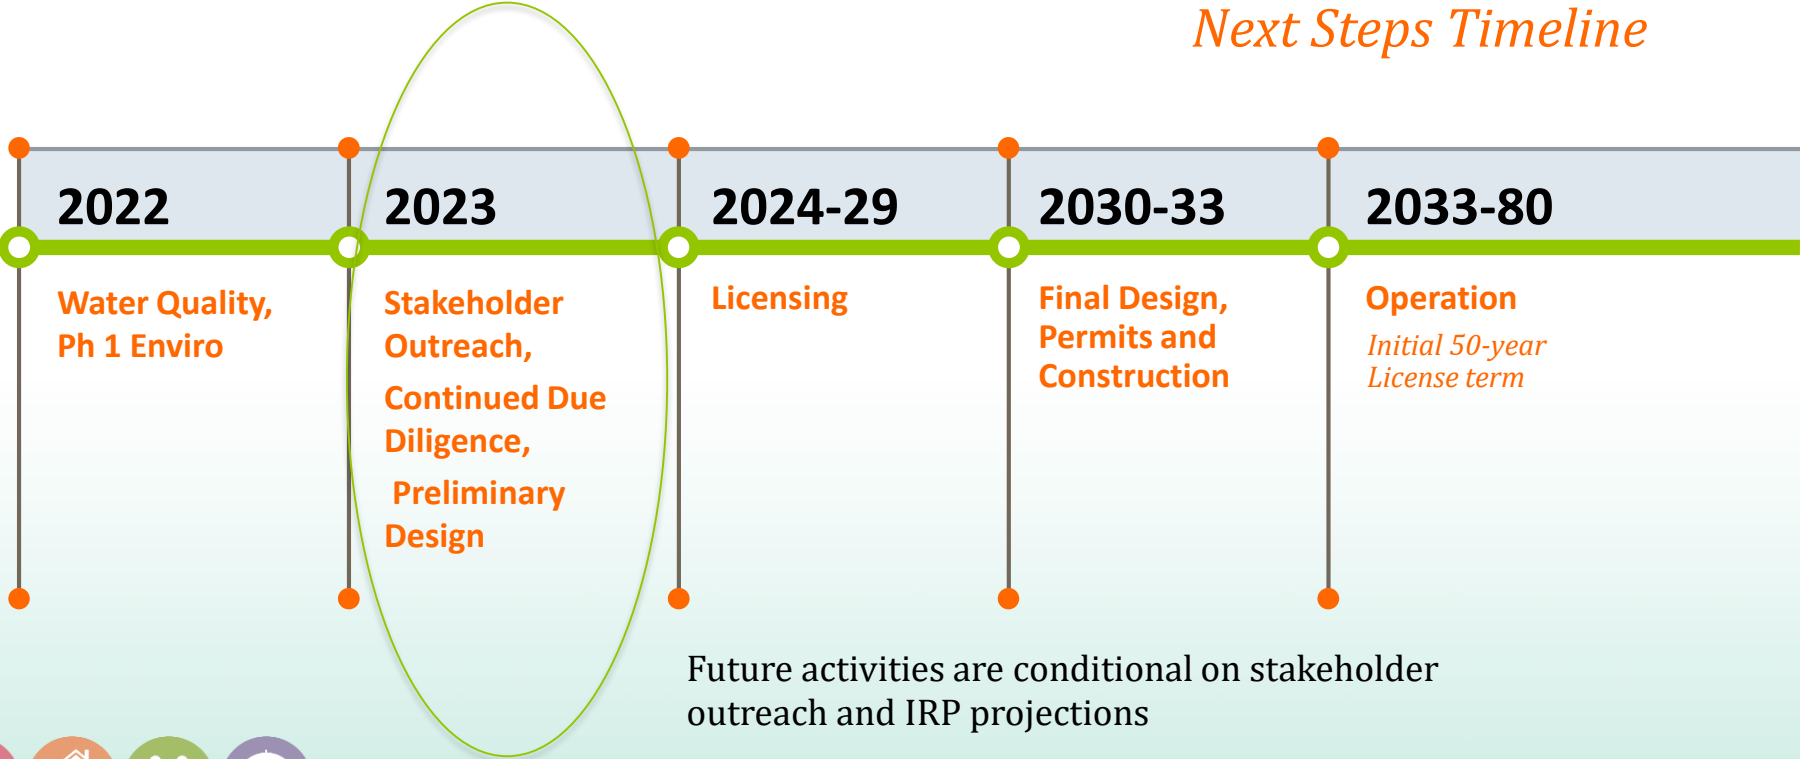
Next Steps Timeline

2022

Water Quality, Ph 1 Enviro

2023

Stakeholder Outreach,

Continued Due Diligence,

Preliminary Design

2024-29

Licensing

2030-33

Final Design, Permits and Construction

2033-80

Operation

Initial 50-year License term

Future activities are conditional on stakeholder outreach and IRP projections